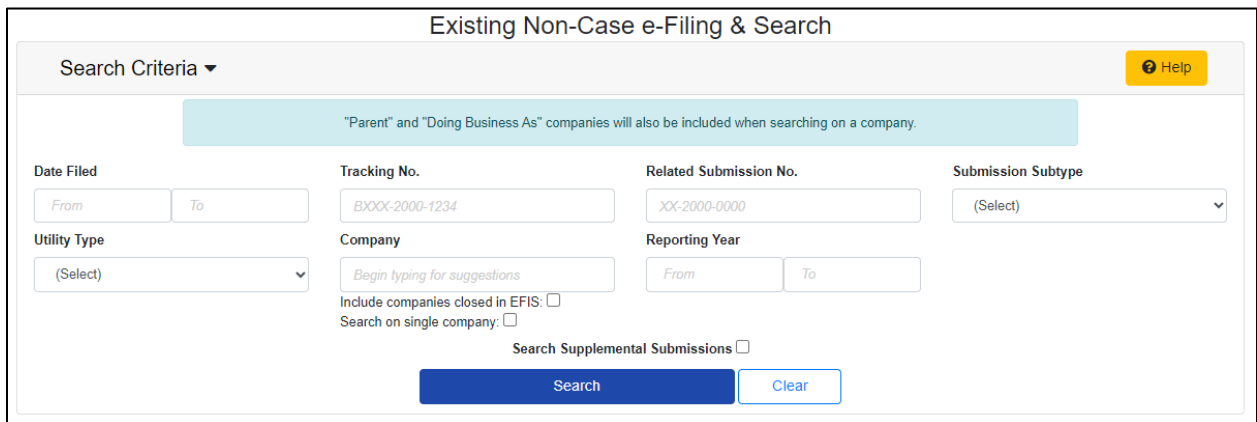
Existing Non-Case e-Filing & Search

Search Criteria

Help

"Parent" and "Doing Business As" companies will also be included when searching on a company.

Date Filed

From To

Tracking No.

BXXX-2000-1234

Related Submission No.

XX-2000-0000

Submission Subtype

(Select)

Utility Type

(Select)

Company

Begin typing for suggestions

Include companies closed in EFIS:

Search on single company:

Reporting Year

From To

Search Supplemental Submissions

Search

Clear